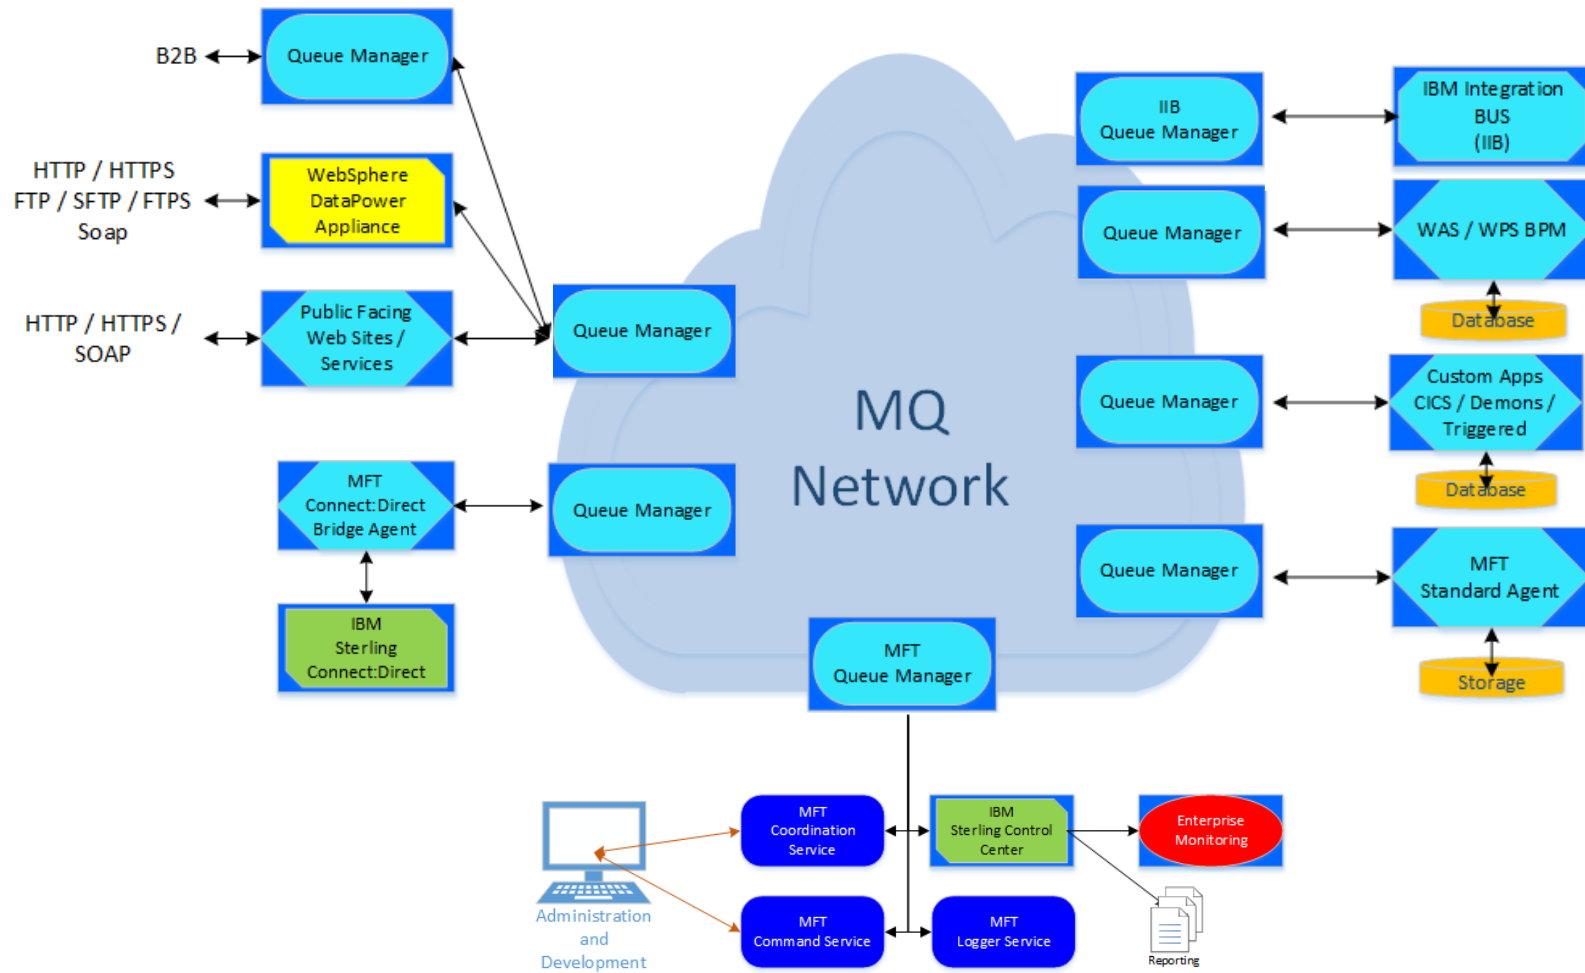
B2B

Queue Manager

HTTP / HTTPS
FTP / SFTP / FTPS
Soap

WebSphere DataPower Appliance

HTTP / HTTPS / SOAP

Public Facing Web Sites / Services

Queue Manager

MFT Connect:Direct Bridge Agent

Queue Manager

IBM Sterling Connect:Direct

MQ Network

IIB Queue Manager

IBM Integration BUS (IIB)

Queue Manager

WAS / WPS BPM

Database

Queue Manager

Custom Apps CICS / Demons / Triggered

Database

Queue Manager

MFT Standard Agent

Storage

MFT Queue Manager

MFT Coordination Service

IBM Sterling Control Center

Enterprise Monitoring

Administration and Development

MFT Command Service

MFT Logger Service

Reporting